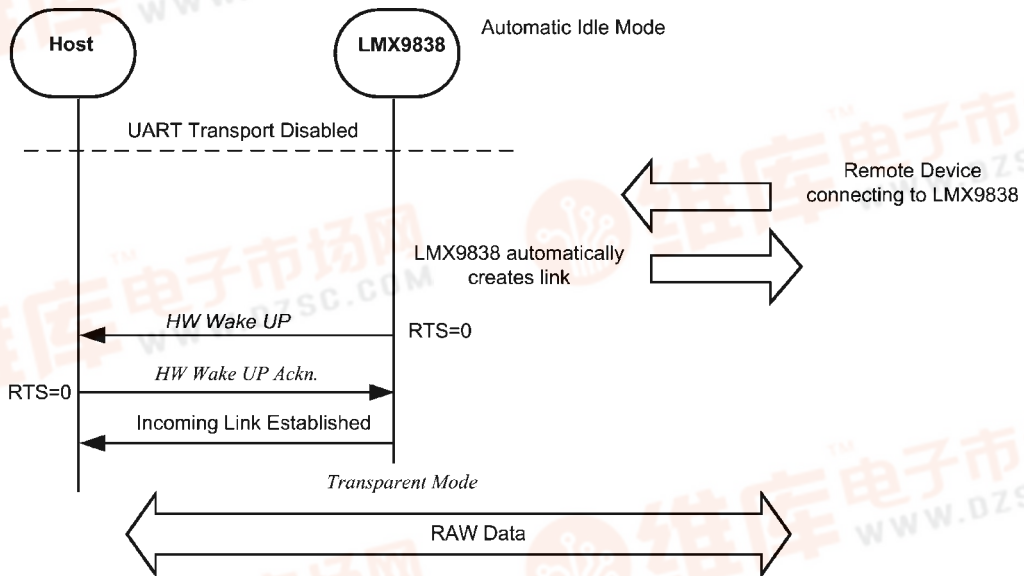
Host

LMX9838

Automatic Idle Mode

UART Transport Disabled

Remote Device connecting to LMX9838

LMX9838 automatically creates link

HW Wake UP

RTS=0

HW Wake UP Ackn.

RTS=0

Incoming Link Established

Transparent Mode

RAW Data

维库电子市场网 www.dzsc.com